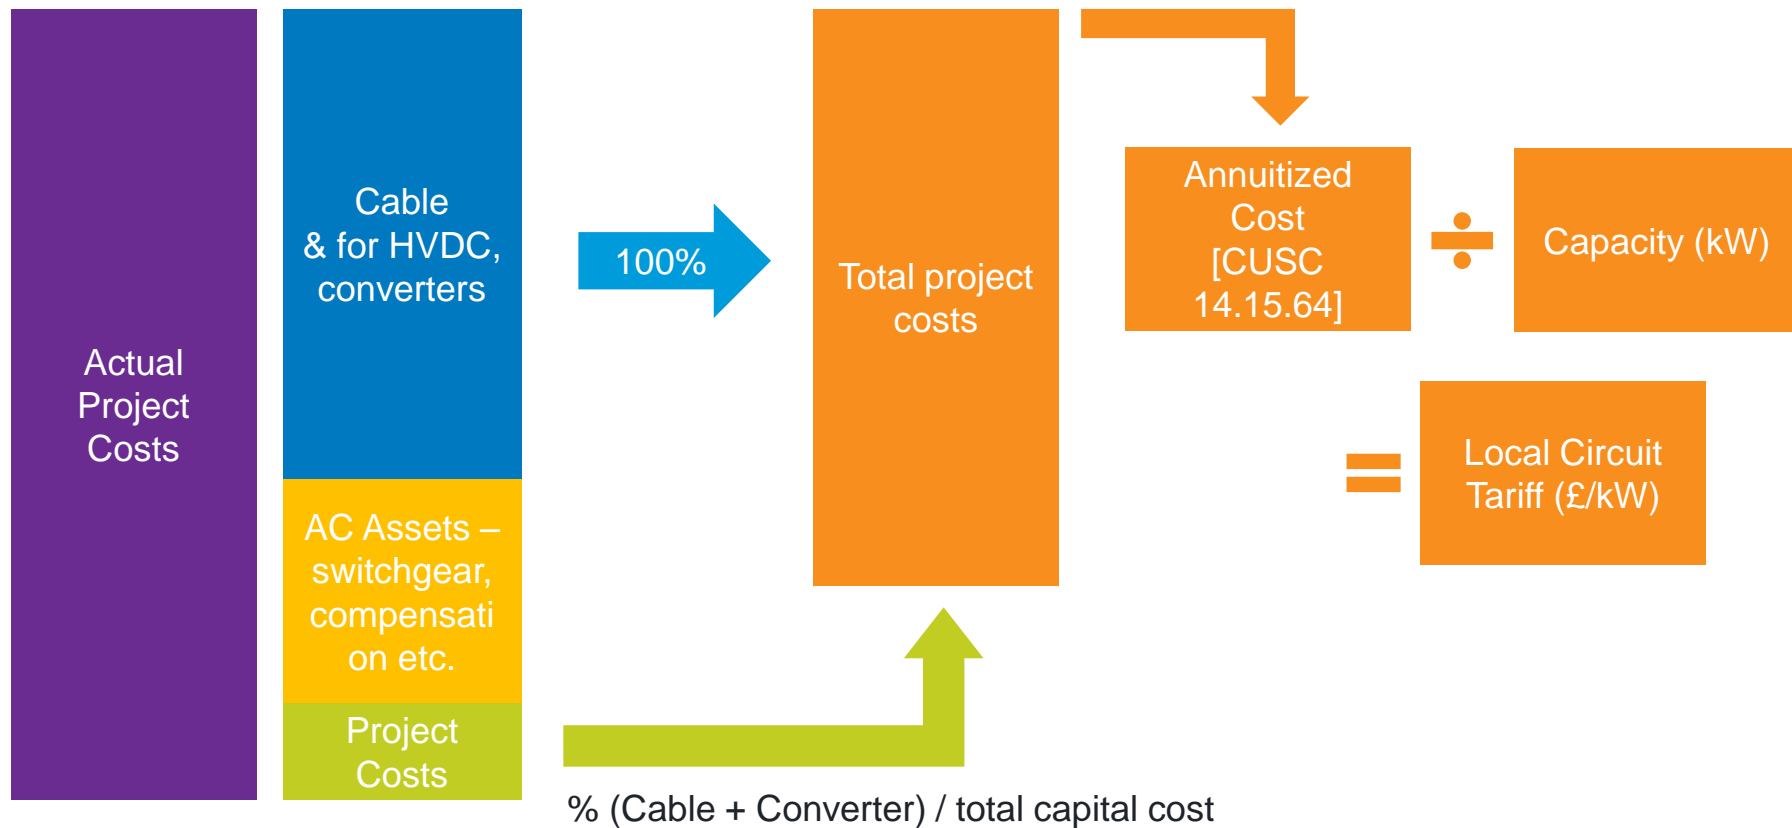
Actual Project Costs

Cable & for HVDC, converters

AC Assets – switchgear, compensati on etc.

Project Costs

100%

Total project costs

Annuitized Cost [CUSC 14.15.64]

÷

Capacity (kW)

=

Local Circuit Tariff (£/kW)

% (Cable + Converter) / total capital cost